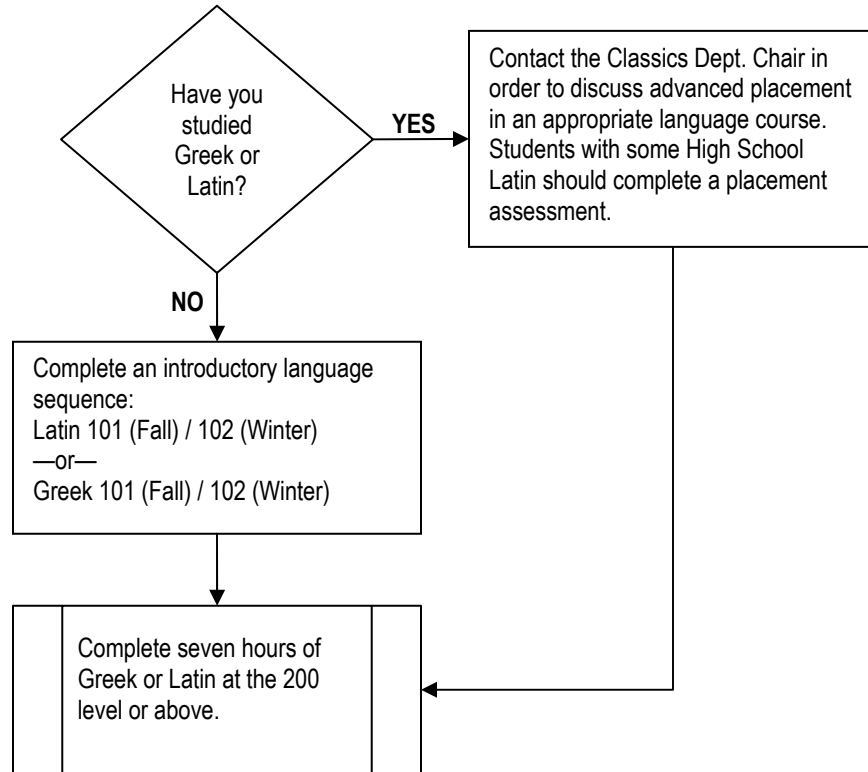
Have you studied Greek or Latin?

YES

Contact the Classics Dept. Chair in order to discuss advanced placement in an appropriate language course. Students with some High School Latin should complete a placement assessment.

NO

Complete an introductory language sequence:
Latin 101 (Fall) / 102 (Winter)
—or—
Greek 101 (Fall) / 102 (Winter)

Complete seven hours of Greek or Latin at the 200 level or above.